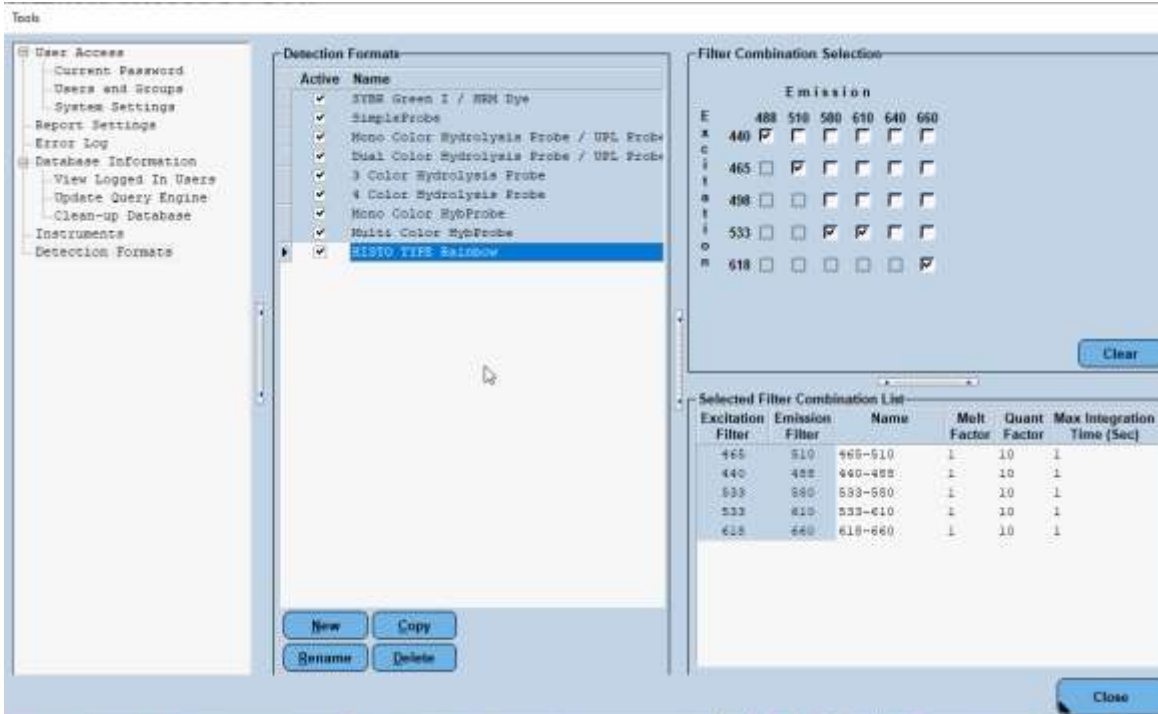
Tools

User Access
Current Password
Users and Groups
System Settings
Report Settings
Error Log
Database Information
View Logged In Users
Update Query Engine
Clean-up Database
Instruments
Detection Formats

Detection Formats

| Active | Name |
|---|---|
| ✔ | SYBR Green I / HRM Dye |
| ✔ | SimpleProbe |
| ✔ | Mono Color Hydrolysis Probe / UPL Probe |
| ✔ | Dual Color Hydrolysis Probe / UPL Probe |
| ✔ | 3 Color Hydrolysis Probe |
| ✔ | 4 Color Hydrolysis Probe |
| ✔ | Mono Color HybProbe |
| ✔ | Multi Color HybProbe |
| ✔ | HISTO TYPE Rainbow |

New Copy
Rename Delete

Filter Combination Selection

Emission

Excitation

| | 488 | 510 | 580 | 610 | 640 | 660 |
|---|---|---|---|---|---|---|
| 440 | ✔ | | | | | |
| 465 | | ✔ | | | | |
| 498 | | | | | | |
| 533 | | | ✔ | ✔ | | |
| 618 | | | | | | ✔ |

Clear

Selected Filter Combination List

| Excitation Filter | Emission Filter | Name | Melt Factor | Quant Factor | Max Integration Time (Sec) |
|---|---|---|---|---|---|
| 465 | 510 | 465-510 | 1 | 10 | 1 |
| 440 | 488 | 440-488 | 1 | 10 | 1 |
| 533 | 580 | 533-580 | 1 | 10 | 1 |
| 533 | 610 | 533-610 | 1 | 10 | 1 |
| 618 | 660 | 618-660 | 1 | 10 | 1 |

Close